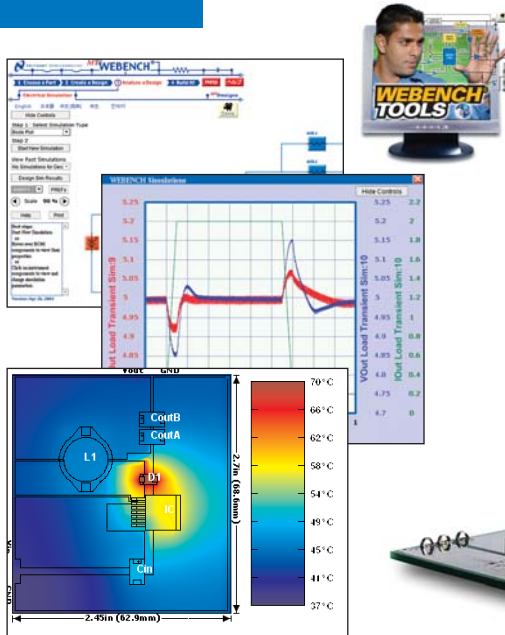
WEBENCH

1 Choose a Part 2 Create a Design 3 Analyze a Design 4 Build It!

Electrical Simulation

Hide Controls

Step 1: Select Simulation Type

Bode Plot

Step 2:

Start New Simulation

View Past Simulations:

Design Sim Results

Scale 90 %

Help Print

WEBENCH Simulations

Hide Controls

5.25
5.2
5.15
5.1
5.05
5
4.95
4.9

VOut Load Transient Sim:9

5.25
5.2
5.15
5.1
5.05
5
4.95
4.9
4.85
4.8
4.75
4.7

VOut Load Transient Sim:10

2.2
2
1.8
1.6
1.4
1.2
1
0.8
0.6
0.4
0.2
0

IOut Load Transient Sim:10

WEBENCH TOOLS

Vout GND

CoutB
CoutA
L1
D1
IC
Cin

2.7in (68.6mm)

2.45in (62.9mm)

70°C
66°C
62°C
58°C
54°C
49°C
45°C
41°C
37°C